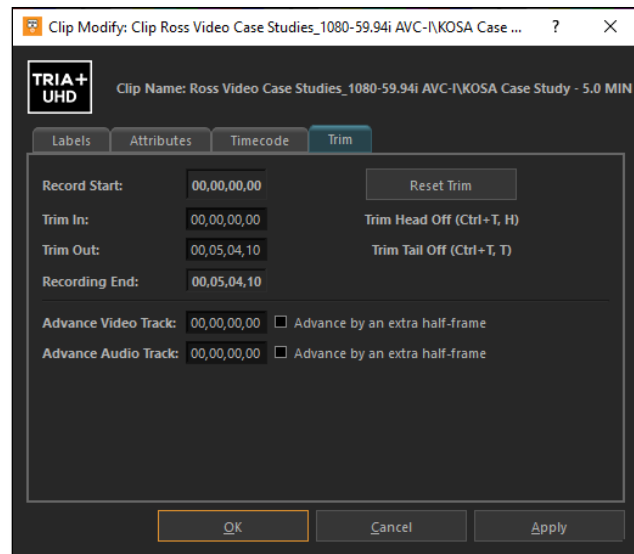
Clip Modify: Clip Ross Video Case Studies_1080-59.94i AVC-I\KOSA Case ... ? ×

TRIA+ UHD

Clip Name: Ross Video Case Studies_1080-59.94i AVC-I\KOSA Case Study - 5.0 MIN

Labels | Attributes | Timecode | Trim

Record Start: 00,00,00,00

Reset Trim

Trim In: 00,00,00,00

Trim Head Off (Ctrl+T, H)

Trim Out: 00,05,04,10

Trim Tail Off (Ctrl+T, T)

Recording End: 00,05,04,10

Advance Video Track: 00,00,00,00 Advance by an extra half-frame

Advance Audio Track: 00,00,00,00 Advance by an extra half-frame

OK | Cancel | Apply